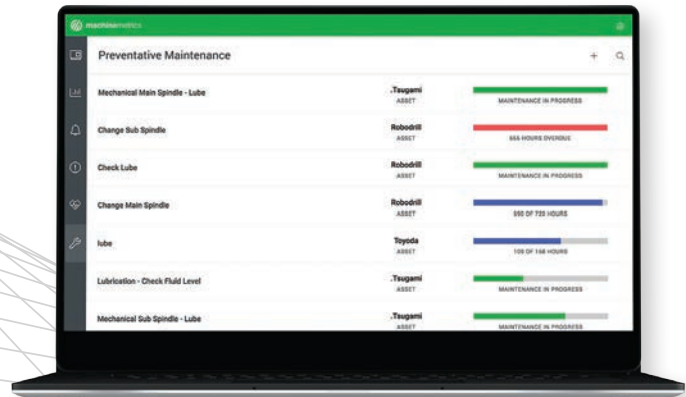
machinemetrics

Preventative Maintenance

+

| | | |
|---|---|---|
| Mechanical Main Spindle - Lube | .Tsugami ASSET | MAINTENANCE IN PROGRESS |
| Change Sub Spindle | Robodrill ASSET | 666 HOURS OVERDUE |
| Check Lube | Robodrill ASSET | MAINTENANCE IN PROGRESS |
| Change Main Spindle | Robodrill ASSET | 950 OF 720 HOURS |
| lube | Toyoda ASSET | 109 OF 168 HOURS |
| Lubrication - Check Fluid Level | .Tsugami ASSET | MAINTENANCE IN PROGRESS |
| Mechanical Sub Spindle - Lube | .Tsugami ASSET | MAINTENANCE IN PROGRESS |